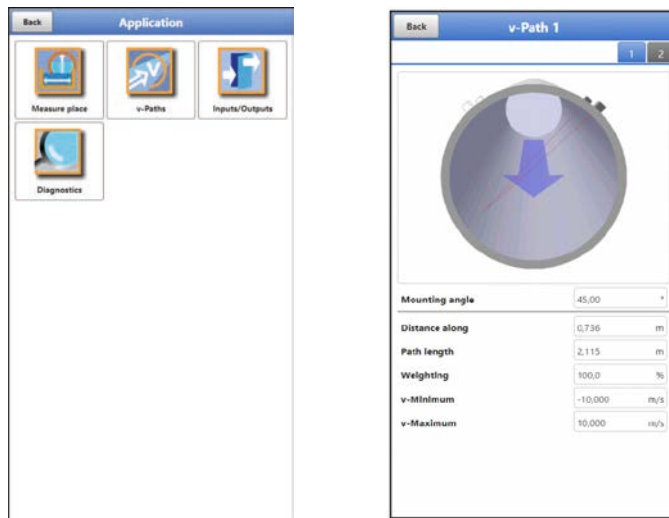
Back

Application

Measure place

v-Paths

Inputs/Outputs

Diagnostics

Back

v-Path 1

1 2

| | | |
|---|---|---|
| Mounting angle | 45,00 | ° |
| Distance along | 0,736 | m |
| Path length | 2,115 | m |
| Weighting | 100,0 | % |
| v-Minimum | -10,000 | m/s |
| v-Maximum | 10,000 | m/s |